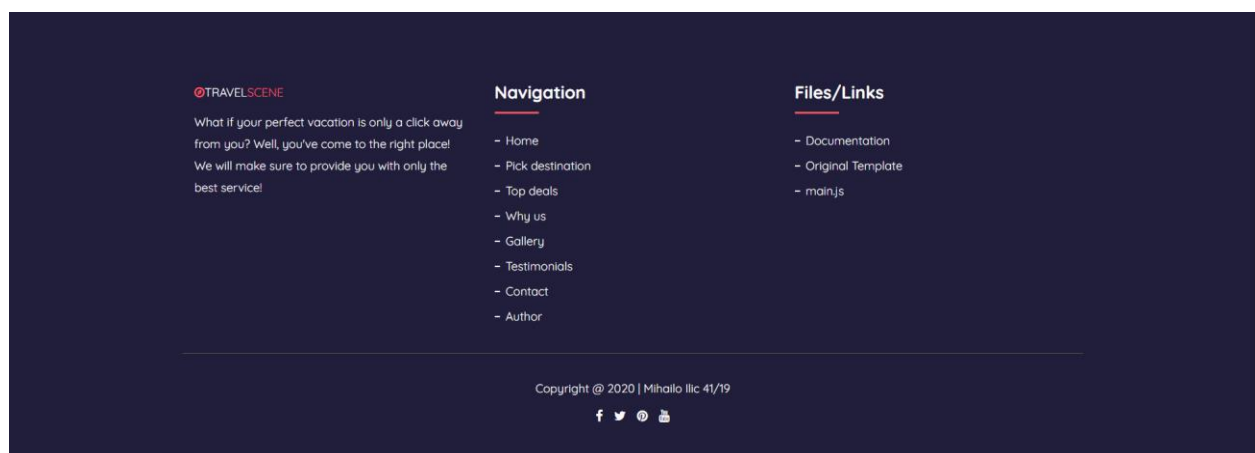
TRAVELSCENE

What if your perfect vacation is only a click away from you? Well, you've come to the right place! We will make sure to provide you with only the best service!

Navigation

- Home
- Pick destination
- Top deals
- Why us
- Gallery
- Testimonials
- Contact
- Author

Files/Links

- Documentation
- Original Template
- main.js

Copyright @ 2020 | Mihailo Ilic 41/19